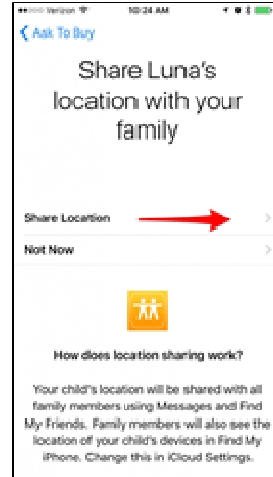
••••• Verizon 10:24 AM

< Ask To Buy

Share Luna's location with your family

Share Location

Not Now

How does location sharing work?

Your child's location will be shared with all family members using Messages and Find My Friends. Family members will also see the location of your child's devices in Find My iPhone. Change this in iCloud Settings.